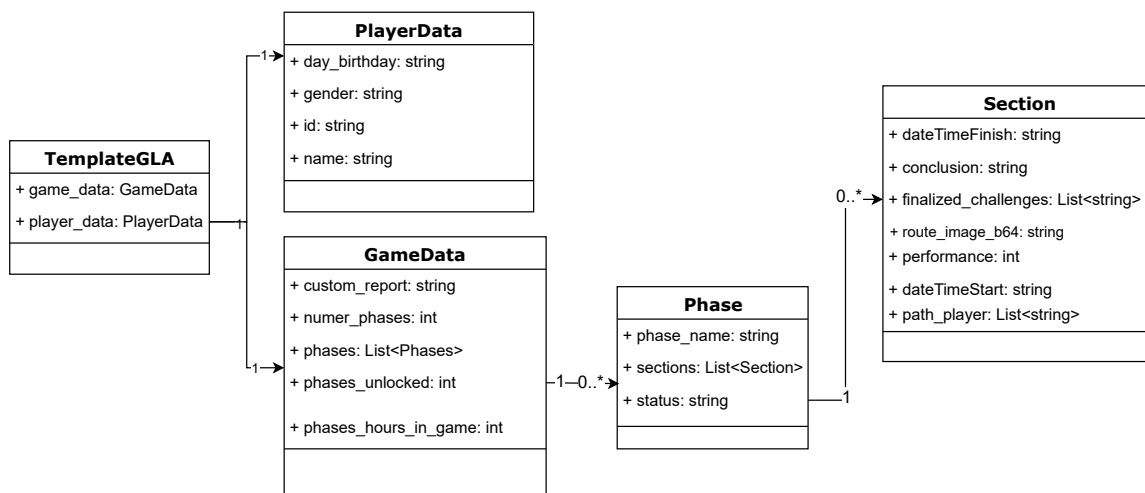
PlayerData
+ day_birthday: string
+ gender: string
+ id: string
+ name: string

TemplateGLA
+ game_data: GameData
+ player_data: PlayerData

1
1
1

GameData
+ custom_report: string
+ numer_phases: int
+ phases: List<Phases>
+ phases_unlocked: int
+ phases_hours_in_game: int

1 0..*

Phase
+ phase_name: string
+ sections: List<Section>
+ status: string

1

0..*

Section
+ dateTimeFinish: string
+ conclusion: string
+ finalized_challenges: List<string>
+ route_image_b64: string
+ performance: int
+ dateTimeStart: string
+ path_player: List<string>